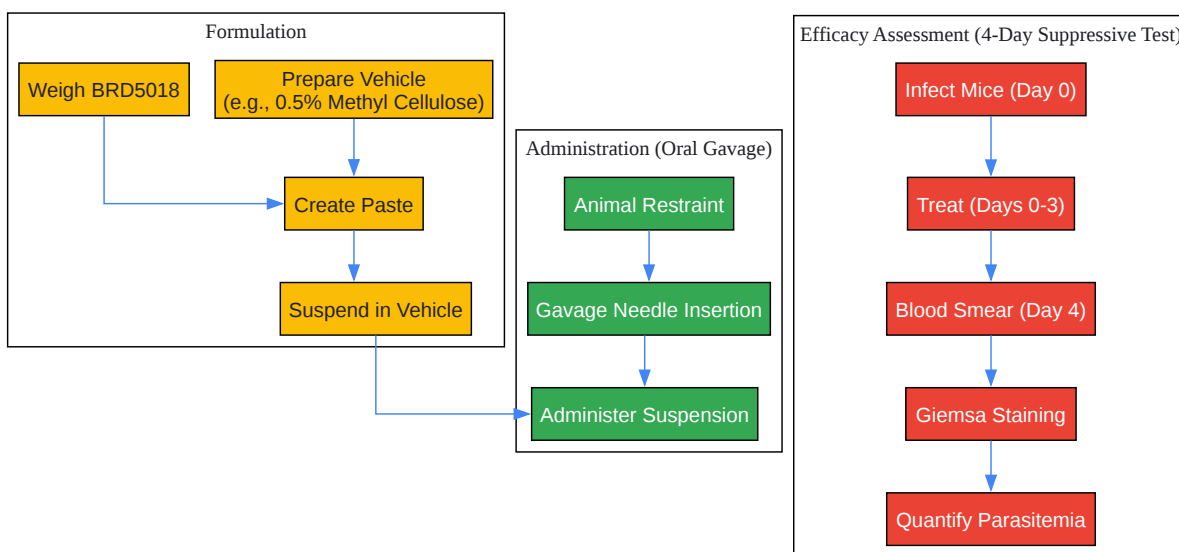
Formulation

Weigh BRD5018

Prepare Vehicle
(e.g., 0.5% Methyl Cellulose)

Create Paste

Suspend in Vehicle

Administration (Oral Gavage)

Animal Restraint

Gavage Needle Insertion

Administer Suspension

Efficacy Assessment (4-Day Suppressive Test)

Infect Mice (Day 0)

Treat (Days 0-3)

Blood Smear (Day 4)

Giemsa Staining

Quantify Parasitemia